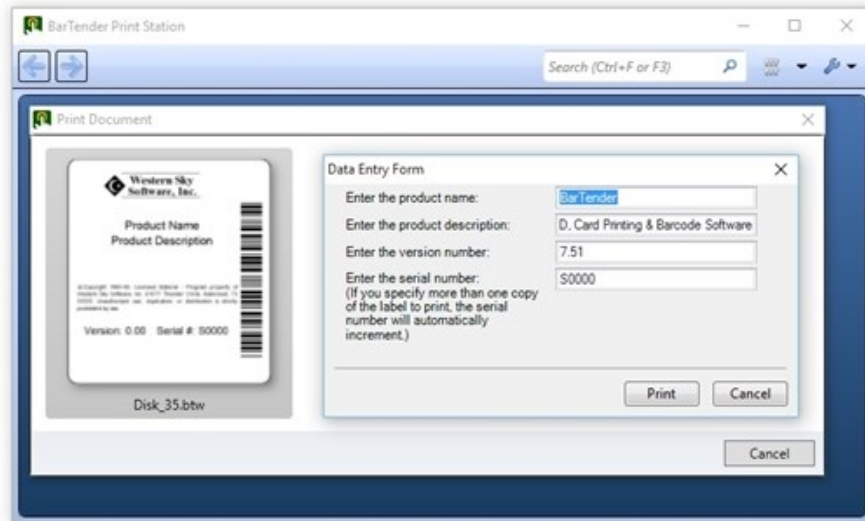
BarTender Print Station

Search (Ctrl+F or F3)

Print Document

Western Sky Software, Inc.

Product Name
Product Description

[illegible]

Version: 0.00 Serial #: S0000

Disk_35.btw

Data Entry Form

Enter the product name: BarTender

Enter the product description: D, Card Printing & Barcode Software

Enter the version number: 7.51

Enter the serial number: S0000
(If you specify more than one copy of the label to print, the serial number will automatically increment.)

Print Cancel

Cancel